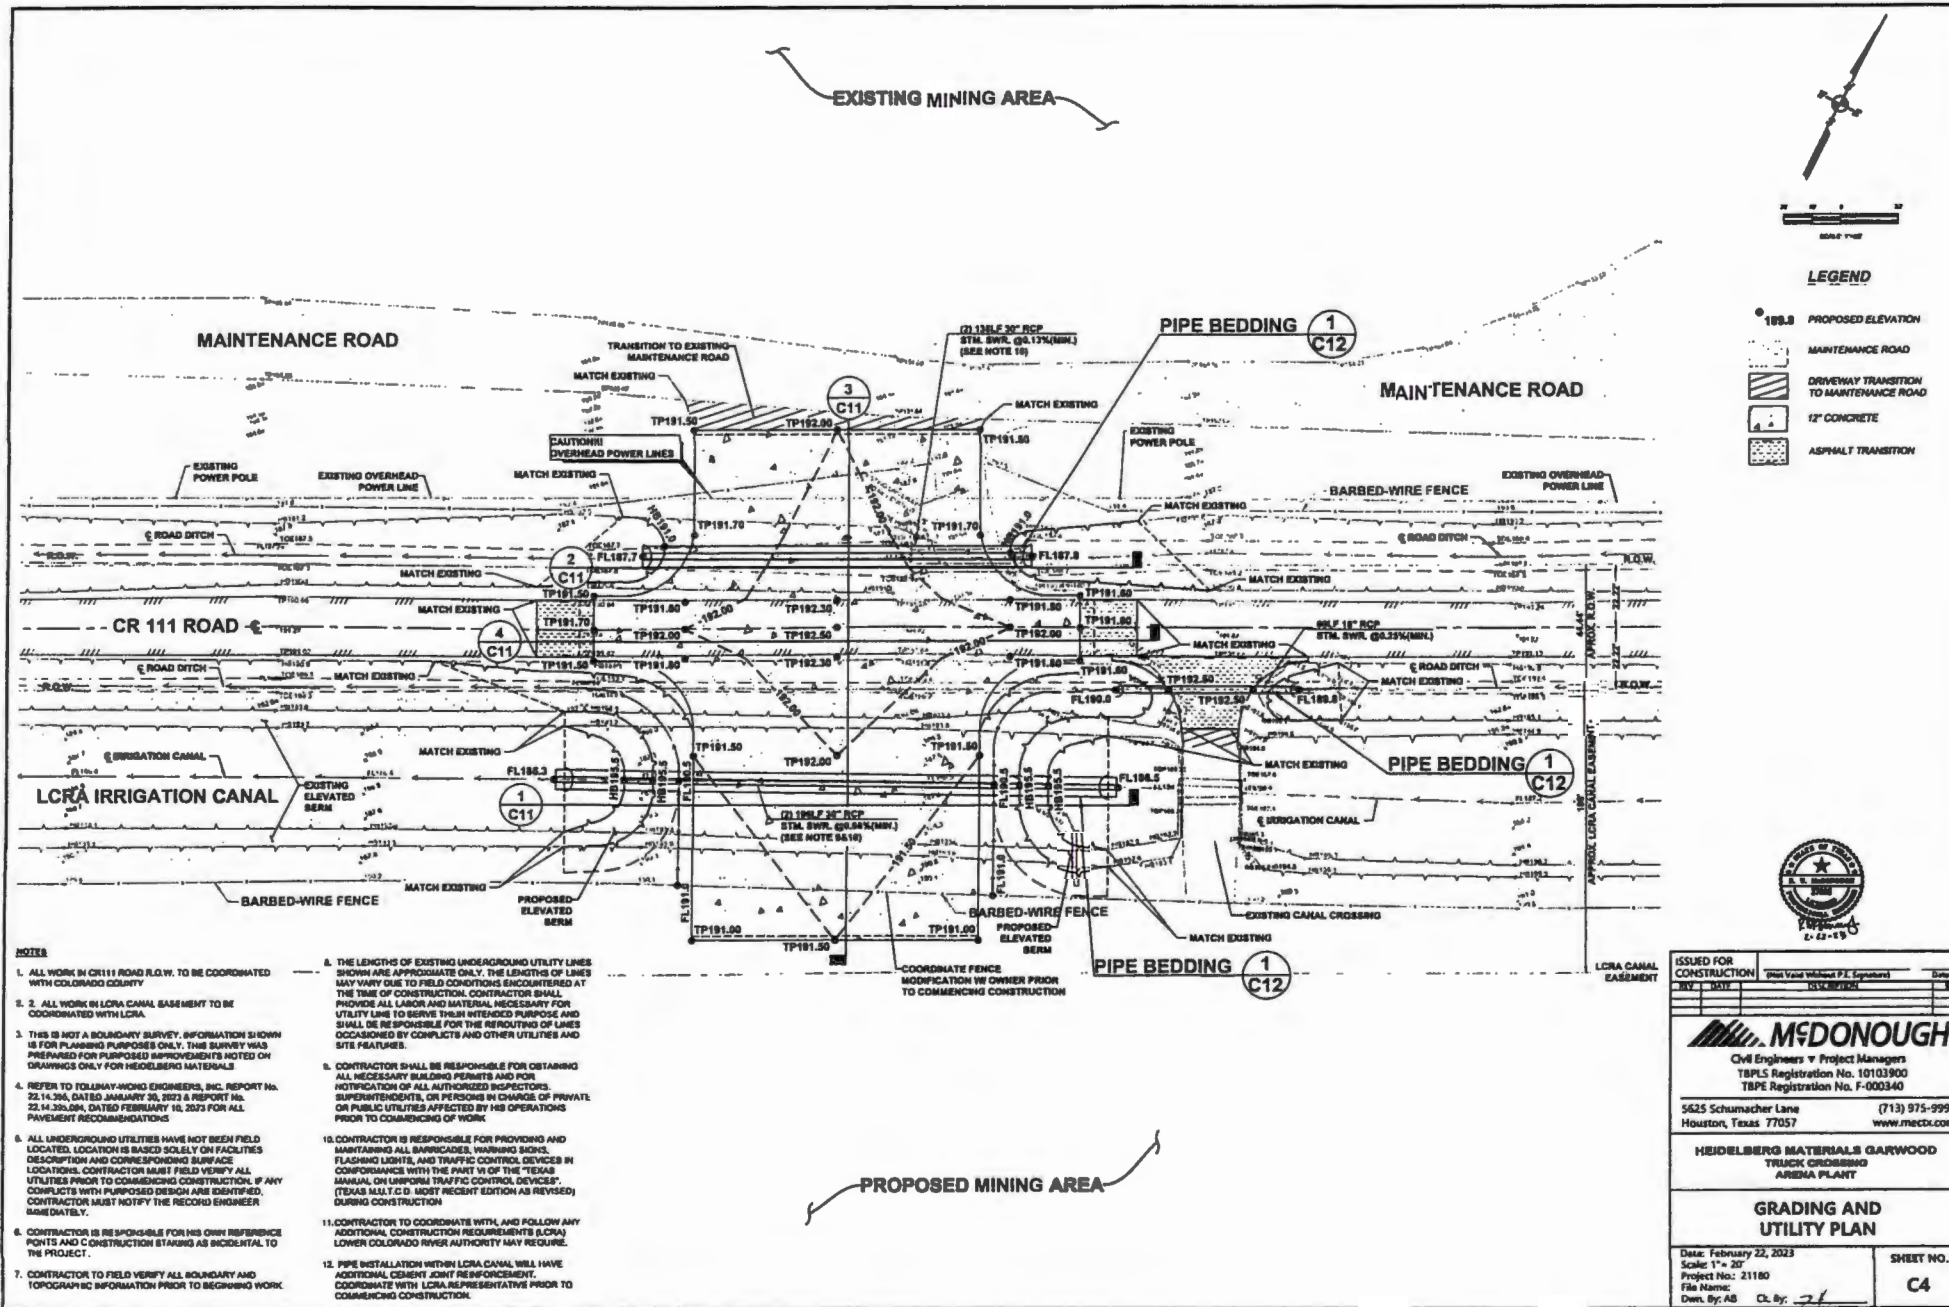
EXISTING MINING AREA

LEGEND

189.8 PROPOSED ELEVATION
MAINTENANCE ROAD
DRIVEWAY TRANSITION TO MAINTENANCE ROAD
12" CONCRETE
ASPHALT TRANSITION

MAINTENANCE ROAD

TRANSITION TO EXISTING MAINTENANCE ROAD

MATCH EXISTING

(2) 136LF 30" RCP STM. SWR. @0.13%(MIN.) (SEE NOTE 10)

PIPE BEDDING 1 C12

MAINTENANCE ROAD

3 C11

TP191.50 TP192.00

MATCH EXISTING

TP191.50

CAUTION!! OVERHEAD POWER LINES

EXISTING POWER POLE

EXISTING POWER POLE

EXISTING OVERHEAD POWER LINE

MATCH EXISTING

EXISTING OVERHEAD POWER LINE

BARBED-WIRE FENCE

MATCH EXISTING

℄ ROAD DITCH

TP191.70

TP191.70

FL187.7

FL187.8

℄ ROAD DITCH

R.O.W.

R.O.W.

2 C11

MATCH EXISTING

MATCH EXISTING

TP191.50

TP191.50

TP191.50

MATCH EXISTING

TP191.50 TP192.30

TP191.50

TP191.50

CR 111 ROAD ℄

TP191.70

TP192.00

TP192.50

TP192.00

TP191.50

66LF 18" RCP STM. SWR. @0.25%(MIN.)

4 C11

MATCH EXISTING

℄ ROAD DITCH

TP191.50

TP191.50

TP192.30

TP191.50

℄ ROAD DITCH

R.O.W.

MATCH EXISTING

TP192.50

MATCH EXISTING

R.O.W.

FL190.0

TP192.50

FL189.5

℄ IRRIGATION CANAL

MATCH EXISTING

TP191.50

TP191.50

MATCH EXISTING

TP192.00

PIPE BEDDING 1 C12

FL186.3

FL186.5

LCRA IRRIGATION CANAL

EXISTING ELEVATED BERM

1 C11

(2) 198LF 30" RCP STM. SWR. @0.08%(MIN.) (SEE NOTE 9&10)

℄ IRRIGATION CANAL

APPROX. R.O.W.

APPROX. LCRA CANAL EASEMENT

BARBED-WIRE FENCE

MATCH EXISTING

PROPOSED ELEVATED BERM

BARBED-WIRE FENCE

PROPOSED ELEVATED BERM

EXISTING CANAL CROSSING

TP191.00

TP191.00

TP191.50

MATCH EXISTING

COORDINATE FENCE MODIFICATION W/ OWNER PRIOR TO COMMENCING CONSTRUCTION

PIPE BEDDING 1 C12

LCRA CANAL EASEMENT

NOTES

1. ALL WORK IN CR111 ROAD R.O.W. TO BE COORDINATED WITH COLORADO COUNTY

2. 2. ALL WORK IN LCRA CANAL EASEMENT TO BE COORDINATED WITH LCRA

3. THIS IS NOT A BOUNDARY SURVEY. INFORMATION SHOWN IS FOR PLANNING PURPOSES ONLY. THIS SURVEY WAS PREPARED FOR PURPOSED IMPROVEMENTS NOTED ON DRAWINGS ONLY FOR HEIDELBERG MATERIALS

4. REFER TO TOLUNAY-WONG ENGINEERS, INC. REPORT No. 22.14.356, DATED JANUARY 30, 2023 & REPORT No. 22.14.356.084, DATED FEBRUARY 10, 2023 FOR ALL PAVEMENT RECOMMENDATIONS

5. ALL UNDERGROUND UTILITIES HAVE NOT BEEN FIELD LOCATED. LOCATION IS BASED SOLELY ON FACILITIES DESCRIPTION AND CORRESPONDING SURFACE LOCATIONS. CONTRACTOR MUST FIELD VERIFY ALL UTILITIES PRIOR TO COMMENCING CONSTRUCTION. IF ANY CONFLICTS WITH PURPOSED DESIGN ARE IDENTIFIED, CONTRACTOR MUST NOTIFY THE RECORD ENGINEER IMMEDIATELY.

6. CONTRACTOR IS RESPONSIBLE FOR HIS OWN REFERENCE POINTS AND CONSTRUCTION STAKING AS INCIDENTAL TO THE PROJECT.

7. CONTRACTOR TO FIELD VERIFY ALL BOUNDARY AND TOPOGRAPHIC INFORMATION PRIOR TO BEGINNING WORK

8. THE LENGTHS OF EXISTING UNDERGROUND UTILITY LINES SHOWN ARE APPROXIMATE ONLY. THE LENGTHS OF LINES MAY VARY DUE TO FIELD CONDITIONS ENCOUNTERED AT THE TIME OF CONSTRUCTION. CONTRACTOR SHALL PROVIDE ALL LABOR AND MATERIAL NECESSARY FOR UTILITY LINE TO SERVE THEIR INTENDED PURPOSE AND SHALL BE RESPONSIBLE FOR THE REROUTING OF LINES OCCASIONED BY CONFLICTS AND OTHER UTILITIES AND SITE FEATURES.

9. CONTRACTOR SHALL BE RESPONSIBLE FOR OBTAINING ALL NECESSARY BUILDING PERMITS AND FOR NOTIFICATION OF ALL AUTHORIZED INSPECTORS, SUPERINTENDENTS, OR PERSONS IN CHARGE OF PRIVATE OR PUBLIC UTILITIES AFFECTED BY HIS OPERATIONS PRIOR TO COMMENCING OF WORK

10. CONTRACTOR IS RESPONSIBLE FOR PROVIDING AND MAINTAINING ALL BARRICADES, WARNING SIGNS, FLASHING LIGHTS, AND TRAFFIC CONTROL DEVICES IN CONFORMANCE WITH THE PART VI OF THE "TEXAS MANUAL ON UNIFORM TRAFFIC CONTROL DEVICES". (TEXAS M.U.T.C.D. MOST RECENT EDITION AS REVISED) DURING CONSTRUCTION

11. CONTRACTOR TO COORDINATE WITH, AND FOLLOW ANY ADDITIONAL CONSTRUCTION REQUIREMENTS (LCRA) LOWER COLORADO RIVER AUTHORITY MAY REQUIRE.

12. PIPE INSTALLATION WITHIN LCRA CANAL WILL HAVE ADDITIONAL CEMENT JOINT REINFORCEMENT. COORDINATE WITH LCRA REPRESENTATIVE PRIOR TO COMMENCING CONSTRUCTION.

PROPOSED MINING AREA

ISSUED FOR CONSTRUCTION (Not Valid Without P.E. Signature)
REV DATE DESCRIPTION

McDONOUGH
Civil Engineers ▾ Project Managers
TBPLS Registration No. 10103900
TBPE Registration No. F-000340

5625 Schumacher Lane
Houston, Texas 77057
(713) 975-999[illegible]
www.mectx.co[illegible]

HEIDELBERG MATERIALS GARWOOD
TRUCK CROSSING
ARENA PLANT

GRADING AND UTILITY PLAN

Date: February 22, 2023
Scale: 1" = 20'
Project No.: 21180
File Name:
Dwn. By: AB Ck. By: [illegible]

SHEET NO.
C4